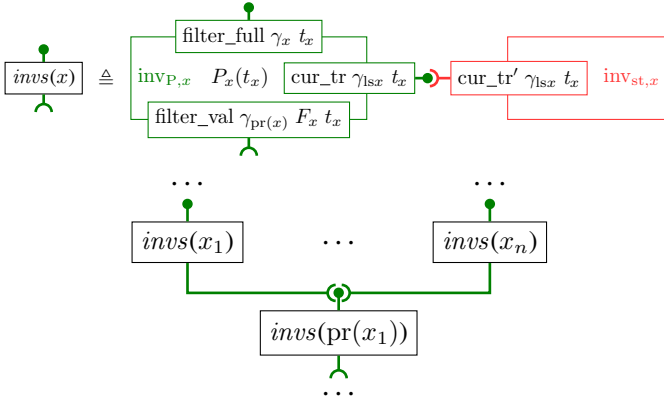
$invs(x)$ $\triangleq$ filter_full $\gamma_x$ $t_x$

$\text{inv}_{\text{P},x}$ $P_x(t_x)$ cur_tr $\gamma_{\text{ls}x}$ $t_x$ cur_tr′ $\gamma_{\text{ls}x}$ $t_x$ $\text{inv}_{\text{st},x}$

filter_val $\gamma_{\text{pr}(x)}$ $F_x$ $t_x$

$\cdots$ $\cdots$

$invs(x_1)$ $\cdots$ $invs(x_n)$

$invs(\text{pr}(x_1))$

$\cdots$